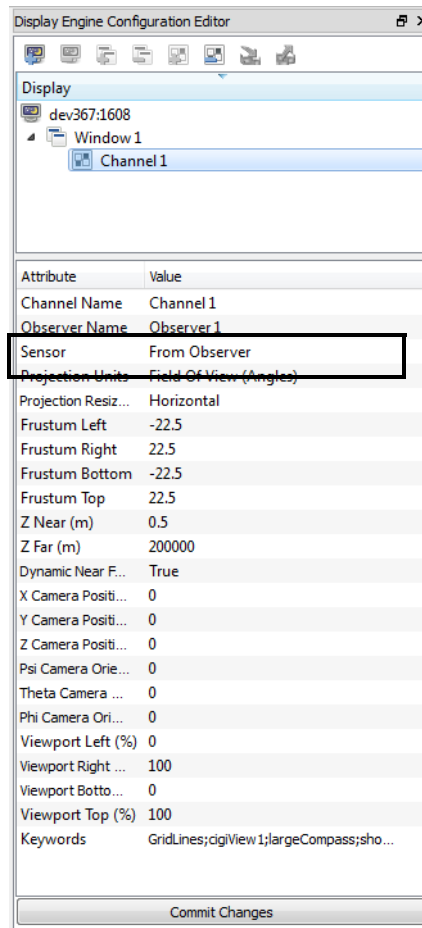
Display Engine Configuration Editor

Display

dev367:1608

Window 1

Channel 1

| Attribute | Value |
|---|---|
| Channel Name | Channel 1 |
| Observer Name | Observer 1 |
| Sensor | From Observer |
| Projection Units | Field Of View (Angles) |
| Projection Resiz... | Horizontal |
| Frustum Left | -22.5 |
| Frustum Right | 22.5 |
| Frustum Bottom | -22.5 |
| Frustum Top | 22.5 |
| Z Near (m) | 0.5 |
| Z Far (m) | 200000 |
| Dynamic Near F... | True |
| X Camera Positi... | 0 |
| Y Camera Positi... | 0 |
| Z Camera Positi... | 0 |
| Psi Camera Orie... | 0 |
| Theta Camera ... | 0 |
| Phi Camera Ori... | 0 |
| Viewport Left (%) | 0 |
| Viewport Right ... | 100 |
| Viewport Botto... | 0 |
| Viewport Top (%) | 100 |
| Keywords | GridLines;cigiView1;largeCompass;sho... |

Commit Changes